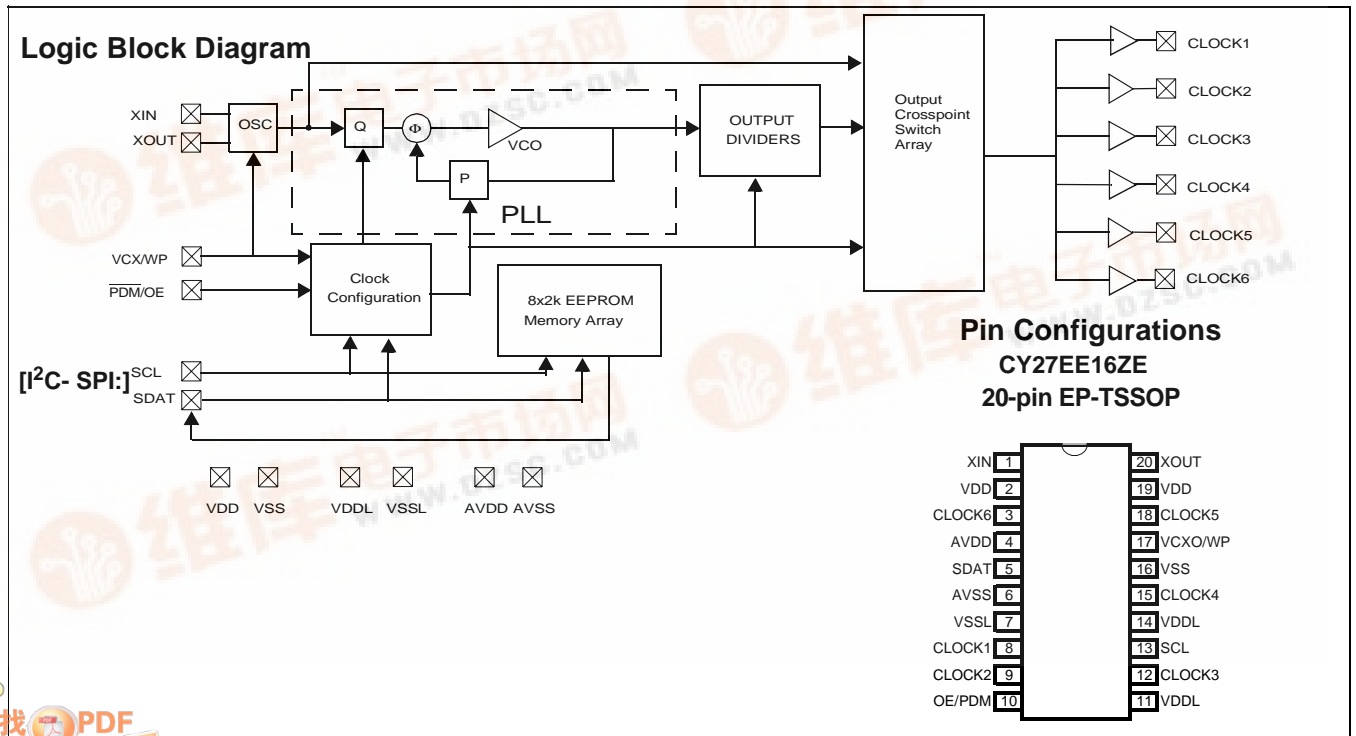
Logic Block Diagram

XIN
XOUT
OSC
Q
Φ
VCO
P
PLL
OUTPUT DIVIDERS
Output Crosspoint Switch Array
CLOCK1
CLOCK2
CLOCK3
CLOCK4
CLOCK5
CLOCK6
VCX/WP
$\overline{PDM}$/OE
Clock Configuration
8x2k EEPROM Memory Array
[I$^2$C- SPI:]SCL
SDAT
VDD VSS VDDL VSSL AVDD AVSS

Pin Configurations
CY27EE16ZE
20-pin EP-TSSOP

| | | | |
|---|---|---|---|
| XIN | 1 | 20 | XOUT |
| VDD | 2 | 19 | VDD |
| CLOCK6 | 3 | 18 | CLOCK5 |
| AVDD | 4 | 17 | VCXO/WP |
| SDAT | 5 | 16 | VSS |
| AVSS | 6 | 15 | CLOCK4 |
| VSSL | 7 | 14 | VDDL |
| CLOCK1 | 8 | 13 | SCL |
| CLOCK2 | 9 | 12 | CLOCK3 |
| OE/PDM | 10 | 11 | VDDL |

找PDF